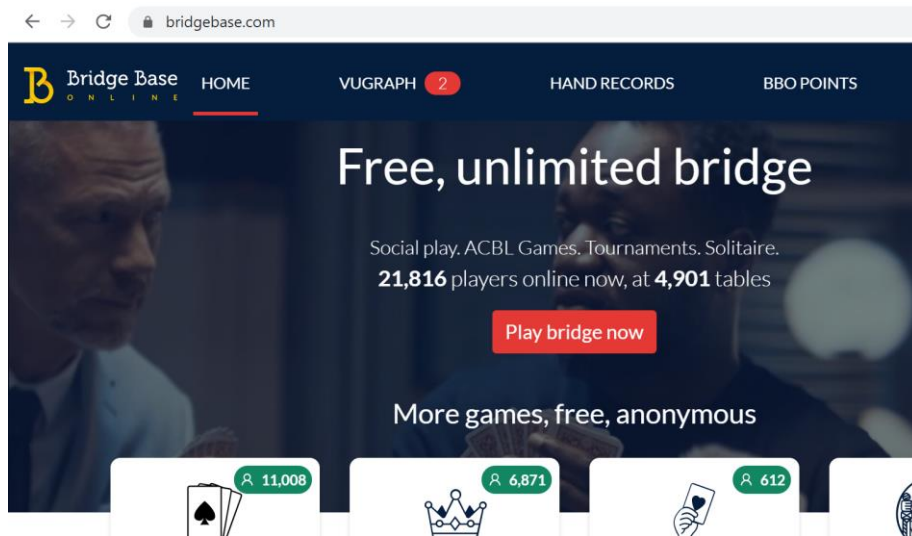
bridgebase.com

B Bridge Base ONLINE HOME VUGRAPH 2 HAND RECORDS BBO POINTS

Free, unlimited bridge

Social play. ACBL Games. Tournaments. Solitaire.
**21,816** players online now, at **4,901** tables

Play bridge now

More games, free, anonymous

11,008

6,871

612